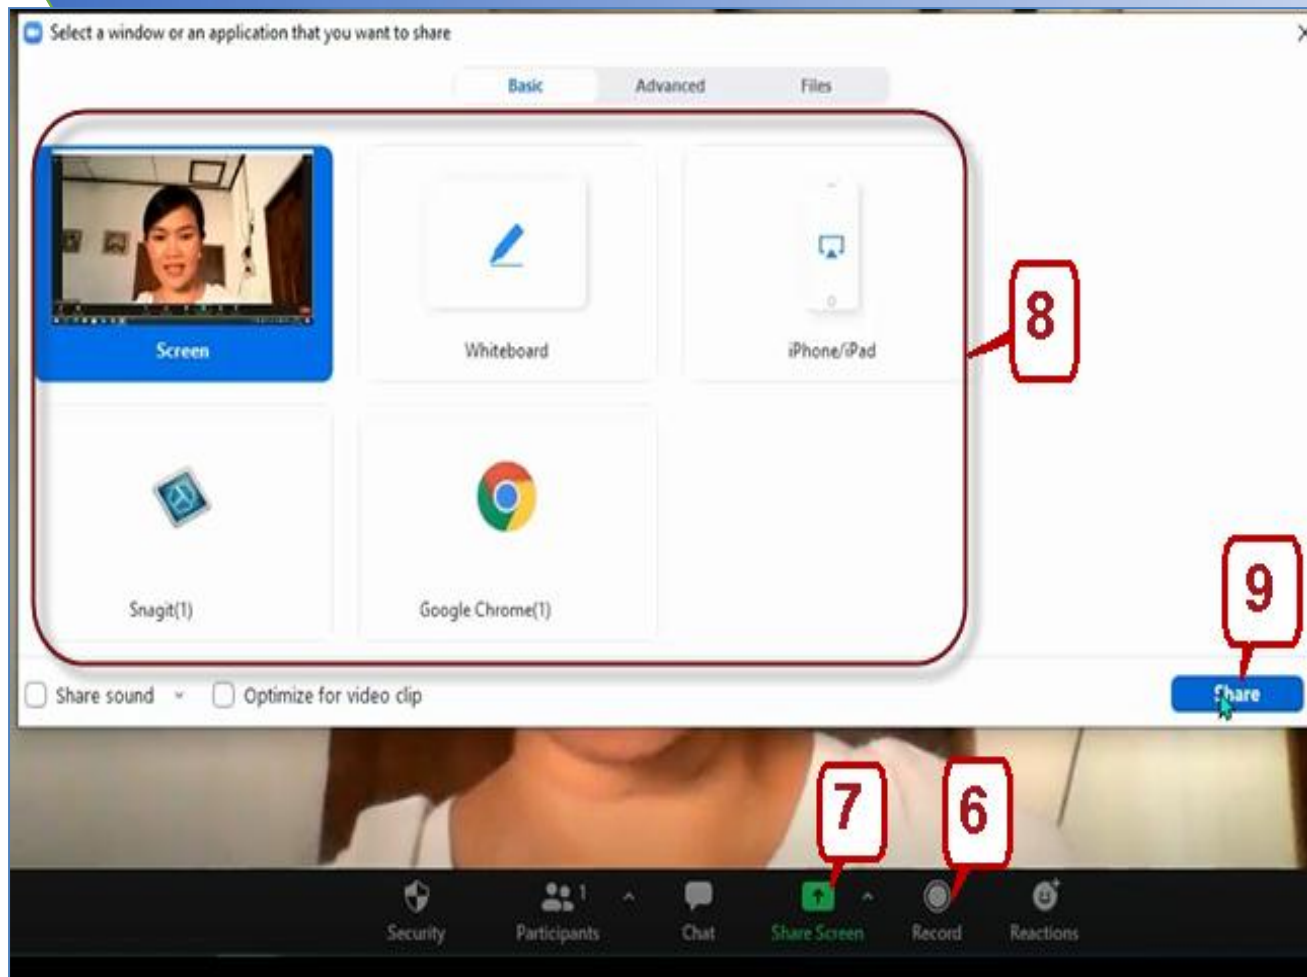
Select a window or an application that you want to share

Basic
Advanced
Files

Screen
Whiteboard
iPhone/iPad
Snagit(1)
Google Chrome(1)

8

9

Share sound
Optimize for video clip
Share

7
6

Security
Participants 1
Chat
Share Screen
Record
Reactions